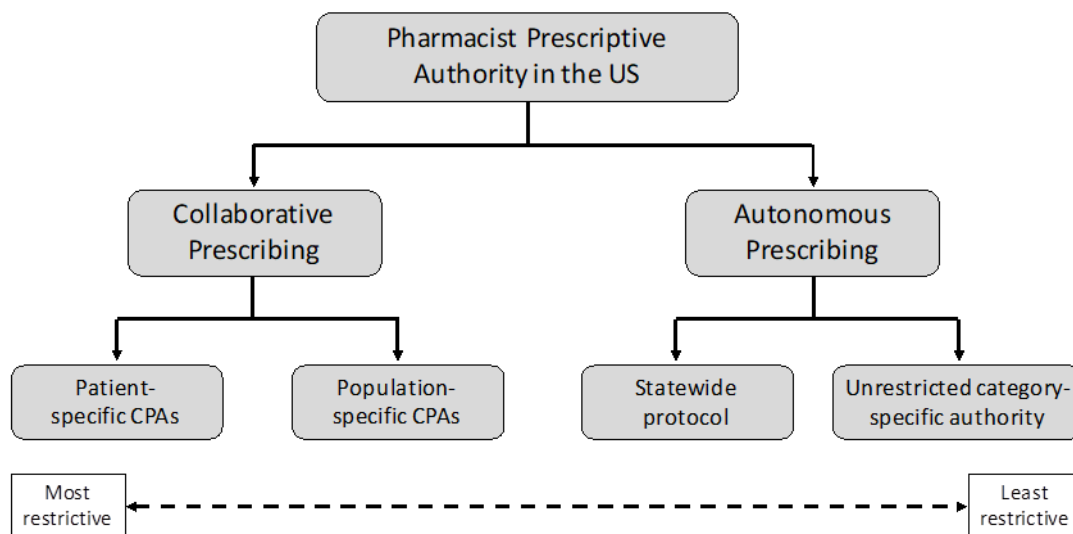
Pharmacist Prescriptive Authority in the US

Collaborative Prescribing

Autonomous Prescribing

Patient-specific CPAs

Population-specific CPAs

Statewide protocol

Unrestricted category-specific authority

Most restrictive

Least restrictive